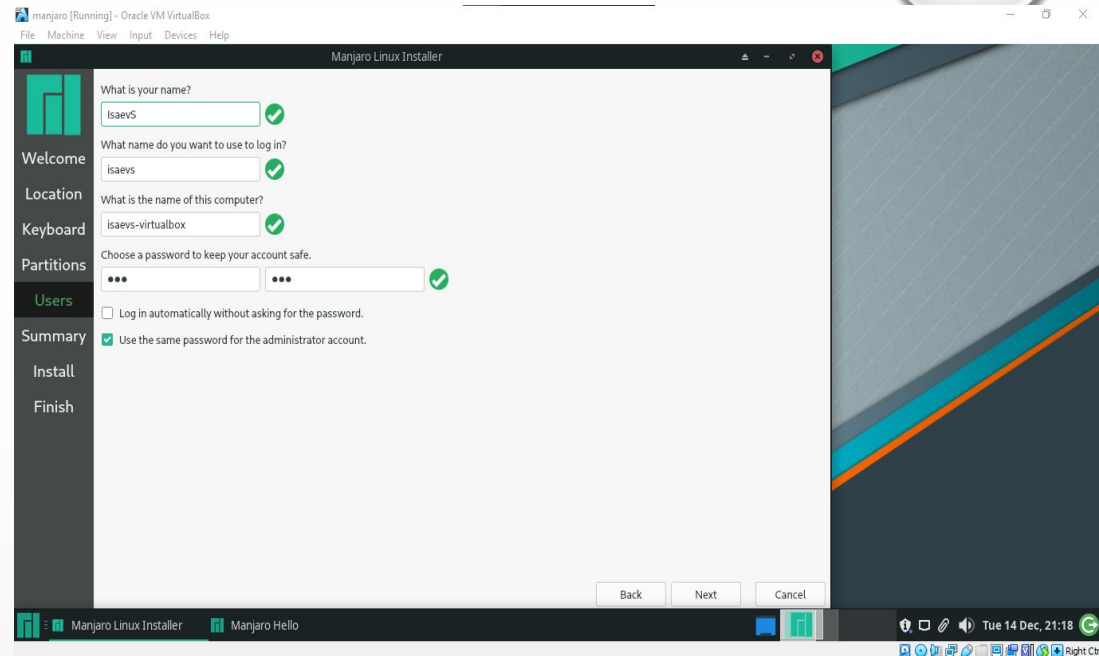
manjaro [Running] - Oracle VM VirtualBox
File Machine View Input Devices Help

Manjaro Linux Installer

Welcome
Location
Keyboard
Partitions
Users
Summary
Install
Finish

What is your name?
IsaevS
What name do you want to use to log in?
isaevs
What is the name of this computer?
isaevs-virtualbox
Choose a password to keep your account safe.
•••
•••
Log in automatically without asking for the password.
Use the same password for the administrator account.

Back
Next
Cancel

Manjaro Linux Installer
Manjaro Hello
Tue 14 Dec, 21:18
Right Ctr